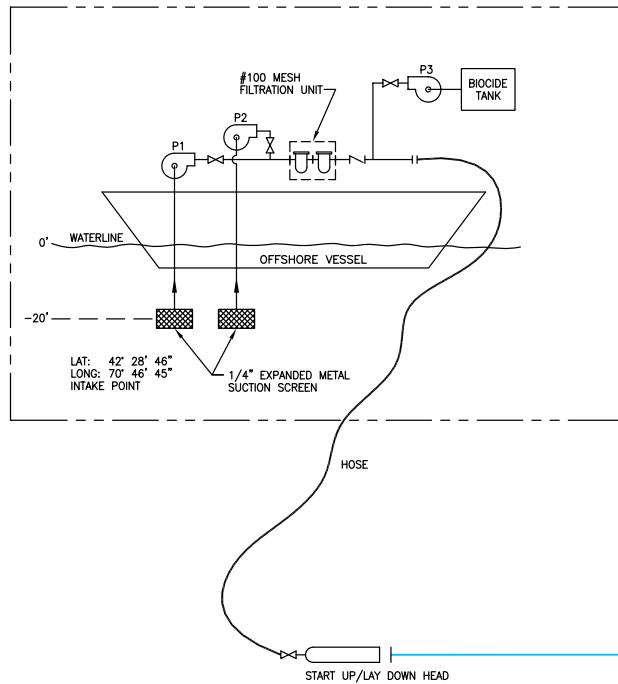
#100 MESH
FILTRATION UNIT

P3

BIOCIDE
TANK

P2

P1

0'

WATERLINE

OFFSHORE VESSEL

-20'

LAT: 42° 28' 46"
LONG: 70° 46' 45"
INTAKE POINT

1/4" EXPANDED METAL
SUCTION SCREEN

HOSE

START UP/LAY DOWN HEAD